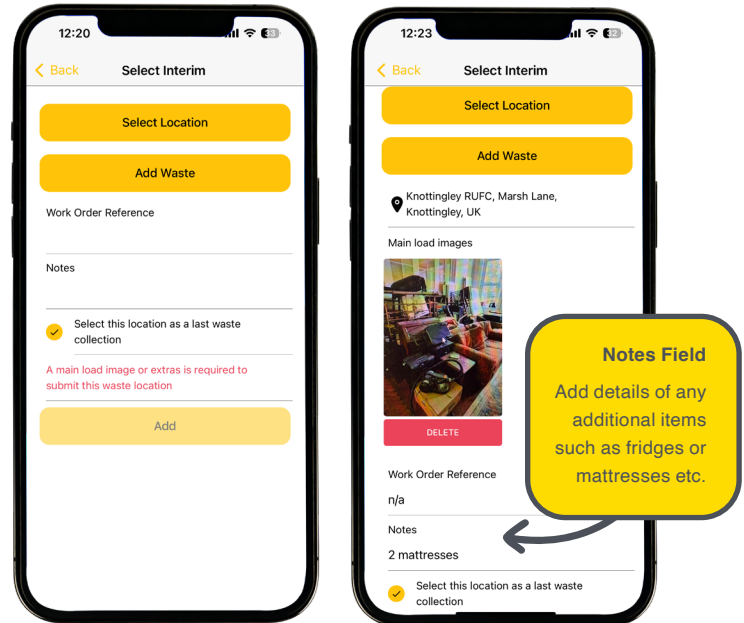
12:20

33

< Back

Select Interim

Select Location

Add Waste

Work Order Reference

Notes

Select this location as a last waste collection

A main load image or extras is required to submit this waste location

Add

12:23

32

< Back

Select Interim

Select Location

Add Waste

Knottingley RUFC, Marsh Lane, Knottingley, UK

Main load images

DELETE

Work Order Reference

n/a

Notes

2 mattresses

Select this location as a last waste collection

Notes Field

Add details of any additional items such as fridges or mattresses etc.